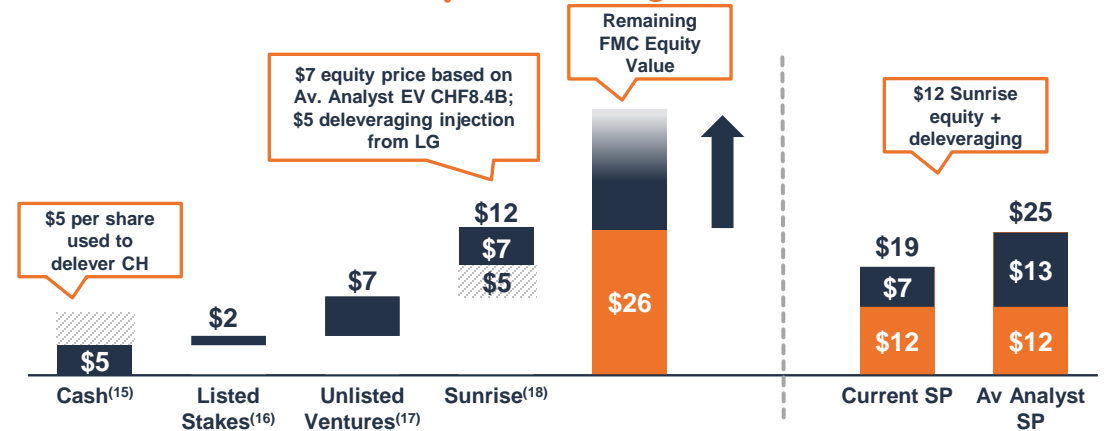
$5 per share used to delever CH

$5

Cash$^{(15)}$

$2

Listed Stakes$^{(16)}$

$7

Unlisted Ventures$^{(17)}$

$7 equity price based on Av. Analyst EV CHF8.4B; $5 deleveraging injection from LG

$12

$7

$5

Sunrise$^{(18)}$

Remaining FMC Equity Value

$26

$12 Sunrise equity + deleveraging

$19

$7

$12

Current SP

$25

$13

$12

Av Analyst SP